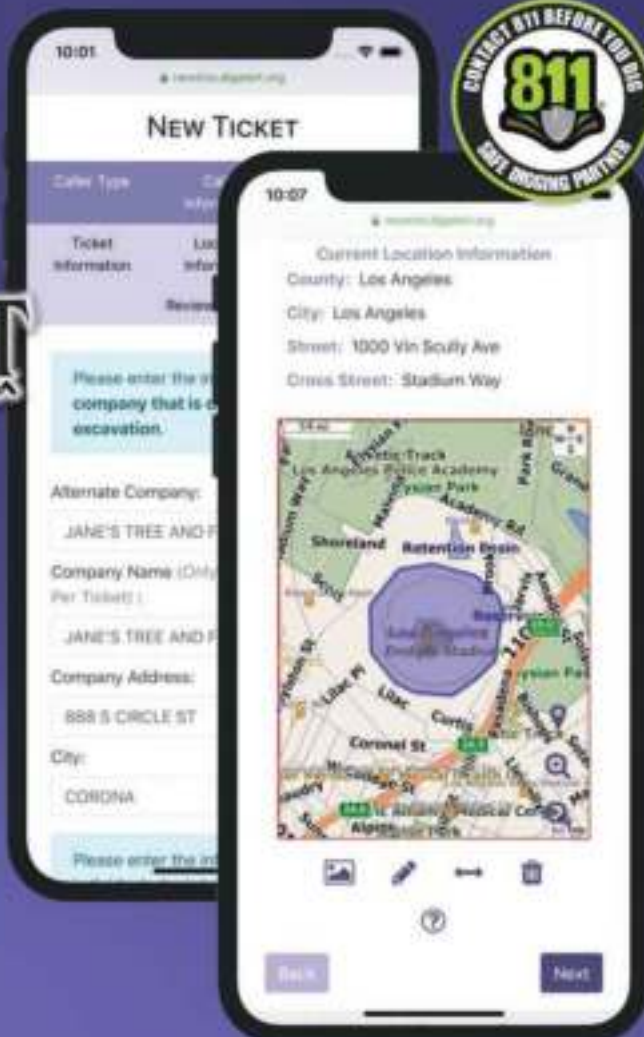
CONTACT 811 BEFORE YOU DIG
811
SAFE DIGGING PARTNER

10:01
newtin.digalert.org
NEW TICKET
Caller Type
Ca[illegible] Infor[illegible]
Ticket Information
Loc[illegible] Infor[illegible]
Review
Please enter the in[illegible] company that is c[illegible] excavation.
Alternate Company:
JANE'S TREE AND P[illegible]
Company Name (Only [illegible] Per Ticket) :
JANE'S TREE AND P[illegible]
Company Address:
888 S CIRCLE ST
City:
CORONA
Please enter the in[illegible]

10:07
newtin.digalert.org
Current Location Information
County: Los Angeles
City: Los Angeles
Street: 1000 Vin Scully Ave
Cross Street: Stadium Way
Athletic Track
Los Angeles Police Academy
Elysian Park
Academy Rd
Shoreland
Retention Basin
Park Row
Dodger Stadium
Lilac Pl
Coronel St
Elysian Park
110
Back
Next